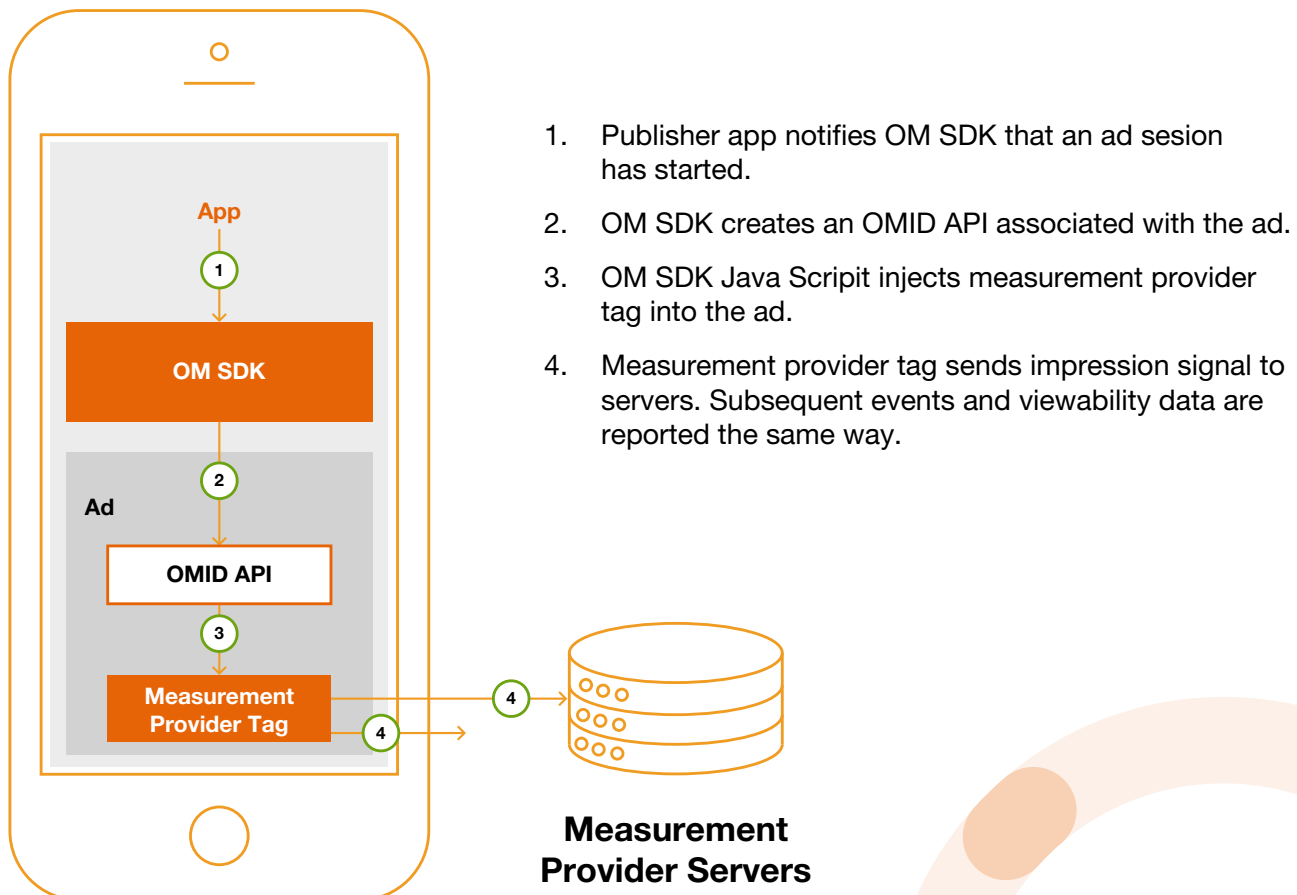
App

1

OM SDK

2

Ad

OMID API

3

Measurement Provider Tag

4

4

1. Publisher app notifies OM SDK that an ad sesion has started.

2. OM SDK creates an OMID API associated with the ad.

3. OM SDK Java Scripit injects measurement provider tag into the ad.

4. Measurement provider tag sends impression signal to servers. Subsequent events and viewability data are reported the same way.

Measurement Provider Servers